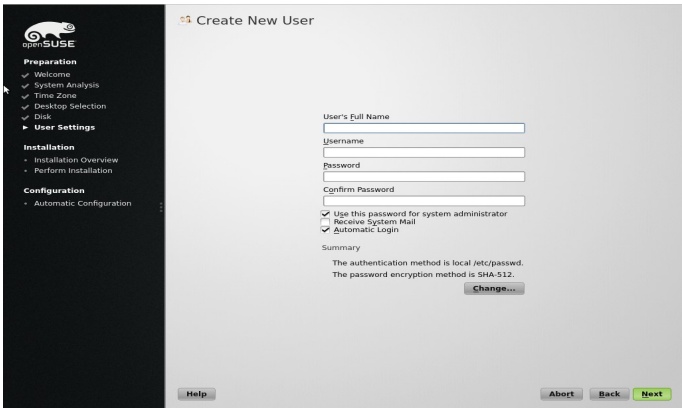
openSUSE

Preparation
Welcome
System Analysis
Time Zone
Desktop Selection
Disk
User Settings

Installation
Installation Overview
Perform Installation

Configuration
Automatic Configuration

Create New User

User's Full Name

Username

Password

Confirm Password

Use this password for system administrator
Receive System Mail
Automatic Login

Summary

The authentication method is local /etc/passwd.
The password encryption method is SHA-512.

Change...

Help

Abort Back Next